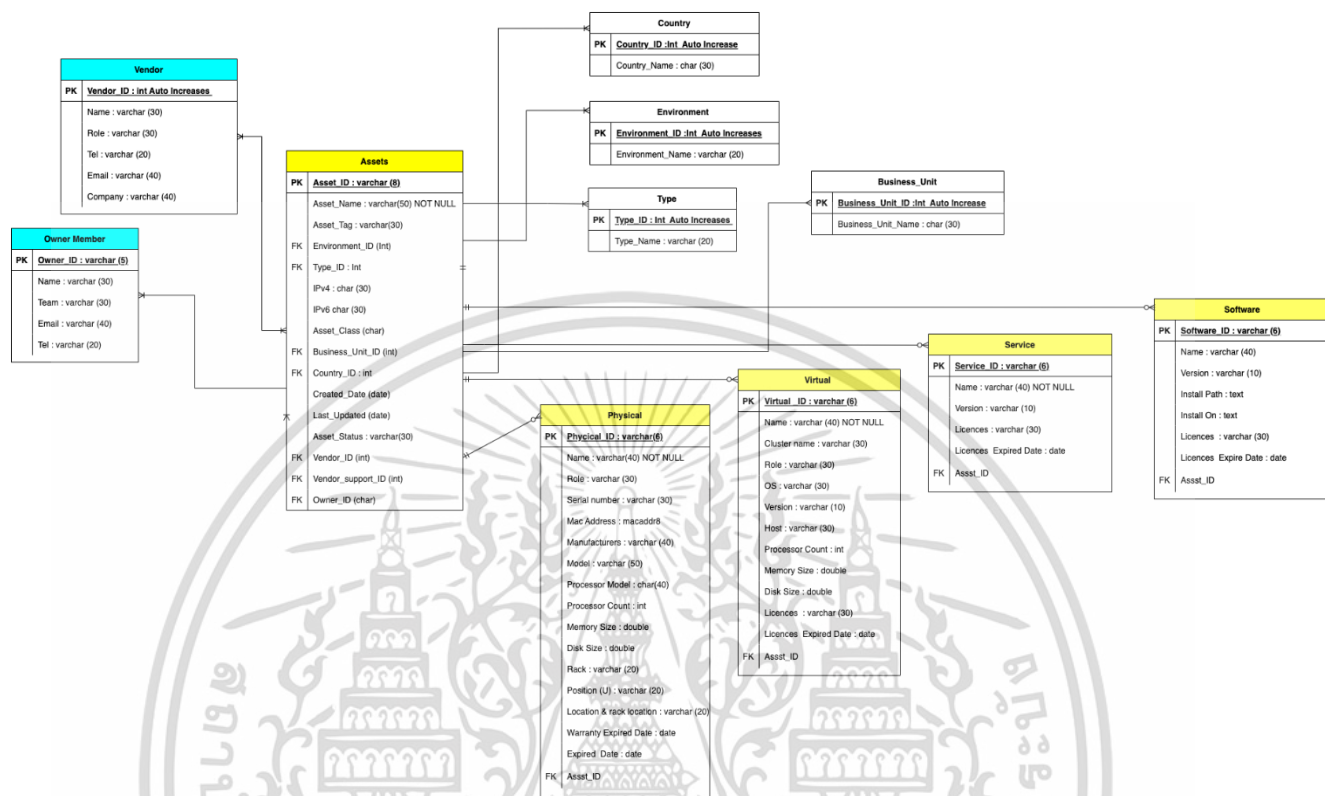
Vendor

| PK | Vendor_ID : int Auto Increases |
|---|---|
| | Name : varchar (30) |
| | Role : varchar (30) |
| | Tel : varchar (20) |
| | Email : varchar (40) |
| | Company : varchar (40) |

Owner Member

| PK | Owner_ID : varchar (5) |
|---|---|
| | Name : varchar (30) |
| | Team : varchar (30) |
| | Email : varchar (40) |
| | Tel : varchar (20) |

Assets

| PK | Asset_ID : varchar (8) |
|---|---|
| | Asset_Name : varchar(50) NOT NULL |
| | Asset_Tag : varchar(30) |
| FK | Environment_ID (Int) |
| FK | Type_ID : Int |
| | IPv4 : char (30) |
| | IPv6 char (30) |
| | Asset_Class (char) |
| FK | Business_Unit_ID (int) |
| FK | Country_ID : int |
| | Created_Date (date) |
| | Last_Updated (date) |
| | Asset_Status : varchar(30) |
| FK | Vendor_ID (int) |
| FK | Vendor_support_ID (int) |
| FK | Owner_ID (char) |

Country

| PK | Country_ID :Int Auto Increase |
|---|---|
| | Country_Name : char (30) |

Environment

| PK | Environment_ID :Int Auto Increases |
|---|---|
| | Environment_Name : varchar (20) |

Type

| PK | Type_ID : Int Auto Increases |
|---|---|
| | Type_Name : varchar (20) |

Business_Unit

| PK | Business_Unit_ID :Int Auto Increase |
|---|---|
| | Business_Unit_Name : char (30) |

Software

| PK | Software_ID : varchar (6) |
|---|---|
| | Name : varchar (40) |
| | Version : varchar (10) |
| | Install Path : text |
| | Install On : text |
| | Licences : varchar (30) |
| | Licences Expire Date : date |
| FK | Assst_ID |

Service

| PK | Service_ID : varchar (6) |
|---|---|
| | Name : varchar (40) NOT NULL |
| | Version : varchar (10) |
| | Licences : varchar (30) |
| | Licences Expired Date : date |
| FK | Assst_ID |

Virtual

| PK | Virtual _ID : varchar (6) |
|---|---|
| | Name : varchar (40) NOT NULL |
| | Cluster name : varchar (30) |
| | Role : varchar (30) |
| | OS : varchar (30) |
| | Version : varchar (10) |
| | Host : varchar (30) |
| | Processor Count : int |
| | Memory Size : double |
| | Disk Size : double |
| | Licences : varchar (30) |
| | Licences Expired Date : date |
| FK | Assst_ID |

Physical

| PK | Physical_ID : varchar(6) |
|---|---|
| | Name : varchar(40) NOT NULL |
| | Role : varchar (30) |
| | Serial number : varchar (30) |
| | Mac Address : macaddr8 |
| | Manufacturers : varchar (40) |
| | Model : varchar (50) |
| | Processor Model : char(40) |
| | Processor Count : int |
| | Memory Size : double |
| | Disk Size : double |
| | Rack : varchar (20) |
| | Position (U) : varchar (20) |
| | Location & rack location : varchar (20) |
| | Warranty Expired Date : date |
| | Expired Date : date |
| FK | Assst_ID |